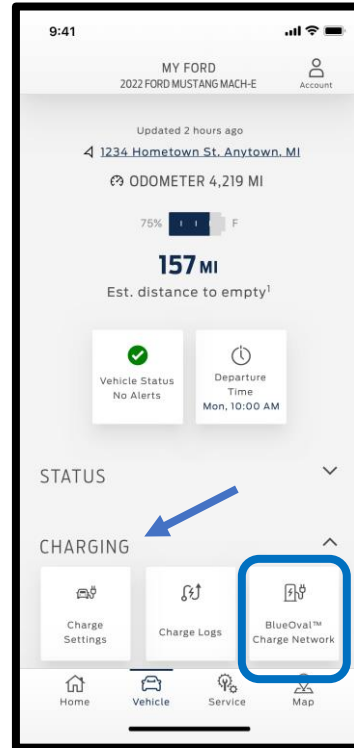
9:41

MY FORD
2022 FORD MUSTANG MACH-E

Account

Updated 2 hours ago

1234 Hometown St, Anytown, MI

ODOMETER 4,219 MI

75% F

157 MI
Est. distance to empty¹

Vehicle Status
No Alerts

Departure Time
Mon, 10:00 AM

STATUS

CHARGING

Charge Settings

Charge Logs

BlueOval™ Charge Network

Home

Vehicle

Service

Map